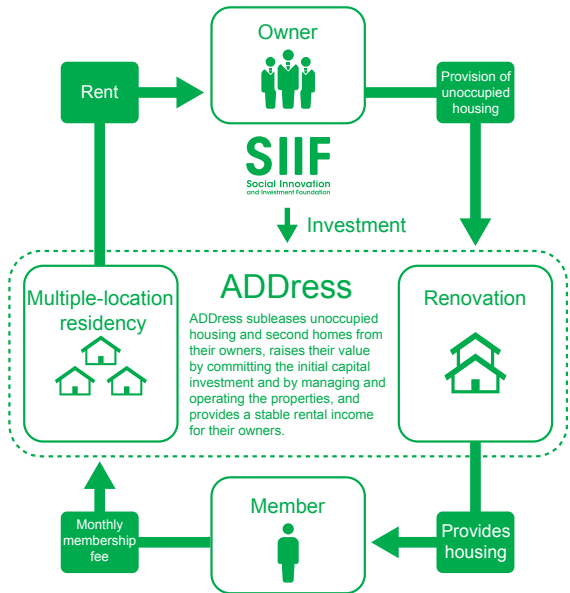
Owner

Rent

Provision of unoccupied housing

SIIF
Social Innovation and Investment Foundation

Investment

ADDress

ADDress subleases unoccupied housing and second homes from their owners, raises their value by committing the initial capital investment and by managing and operating the properties, and provides a stable rental income for their owners.

Multiple-location residency

Renovation

Member

Monthly membership fee

Provides housing